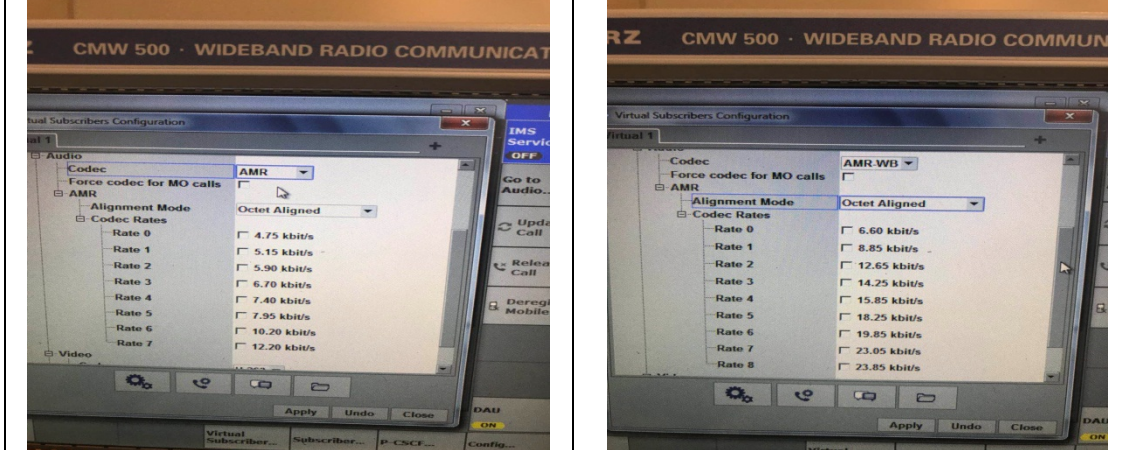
CMW 500 · WIDEBAND RADIO COMMUNICAT

rtual Subscribers Configuration
tual 1
Audio
Codec AMR
Force codec for MO calls
AMR
Alignment Mode Octet Aligned
Codec Rates
Rate 0 4.75 kbit/s
Rate 1 5.15 kbit/s
Rate 2 5.90 kbit/s
Rate 3 6.70 kbit/s
Rate 4 7.40 kbit/s
Rate 5 7.95 kbit/s
Rate 6 10.20 kbit/s
Rate 7 12.20 kbit/s
Video
Apply Undo Close

IMS Servic OFF
Go to Audio...
Upda Call
Relea Call
Deregi Mobile
DAU ON
Virtual Subscriber... Subscriber... P-CSCF...

RZ CMW 500 · WIDEBAND RADIO COMMUN

Virtual Subscribers Configuration
Virtual 1
Codec AMR-WB
Force codec for MO calls
AMR
Alignment Mode Octet Aligned
Codec Rates
Rate 0 6.60 kbit/s
Rate 1 8.85 kbit/s
Rate 2 12.65 kbit/s
Rate 3 14.25 kbit/s
Rate 4 15.85 kbit/s
Rate 5 18.25 kbit/s
Rate 6 19.85 kbit/s
Rate 7 23.05 kbit/s
Rate 8 23.85 kbit/s
Apply Undo Close

DAU ON
Config...